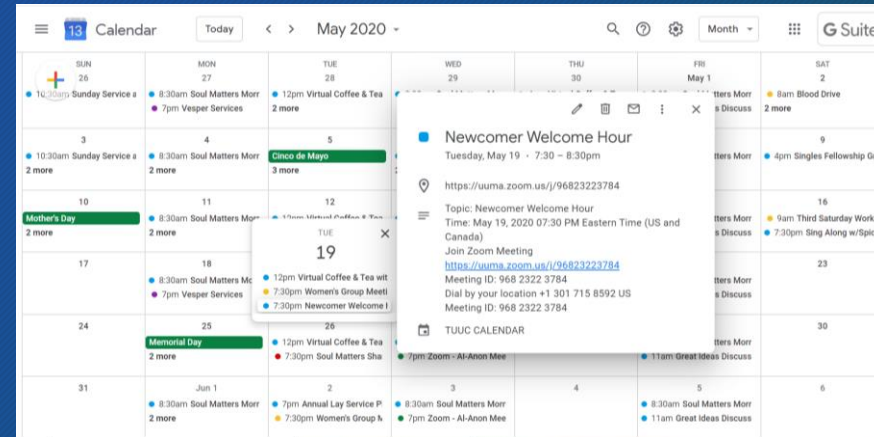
13 Calendar Today < > May 2020 Month G Suite

SUN 26 10:30am Sunday Service a
MON 27 8:30am Soul Matters Morr 7pm Vesper Services
TUE 28 12pm Virtual Coffee & Tea 2 more
WED 29
THU 30
FRI May 1 tters Morr s Discuss
SAT 2 8am Blood Drive 2 more

3 10:30am Sunday Service a 2 more
4 8:30am Soul Matters Morr 2 more
5 Cinco de Mayo 3 more
tters Morr
9 4pm Singles Fellowship G

10 Mother's Day 2 more
11 8:30am Soul Matters Morr 2 more
12
tters Morr s Discuss
16 9am Third Saturday Work 7:30pm Sing Along w/Spic

17
18 8:30am Soul Matters Mo 7pm Vesper Services
TUE 19
12pm Virtual Coffee & Tea wit
7:30pm Women's Group Meeti
7:30pm Newcomer Welcome I
tters Morr s Discuss
23

24
25 Memorial Day 2 more
26 12pm Virtual Coffee & Tea 7:30pm Soul Matters Sha
7pm Zoom - Al-Anon Mee
11am Great Ideas Discuss
30

31
Jun 1 8:30am Soul Matters Morr 2 more
2 7pm Annual Lay Service P 7:30pm Women's Group M
3 8:30am Soul Matters Morr 7pm Zoom - Al-Anon Mee
4
5 8:30am Soul Matters Morr 11am Great Ideas Discuss
6

Newcomer Welcome Hour
Tuesday, May 19 · 7:30 – 8:30pm

https://uuma.zoom.us/j/96823223784

Topic: Newcomer Welcome Hour
Time: May 19, 2020 07:30 PM Eastern Time (US and Canada)
Join Zoom Meeting
https://uuma.zoom.us/j/96823223784
Meeting ID: 968 2322 3784
Dial by your location +1 301 715 8592 US
Meeting ID: 968 2322 3784

TUUC CALENDAR